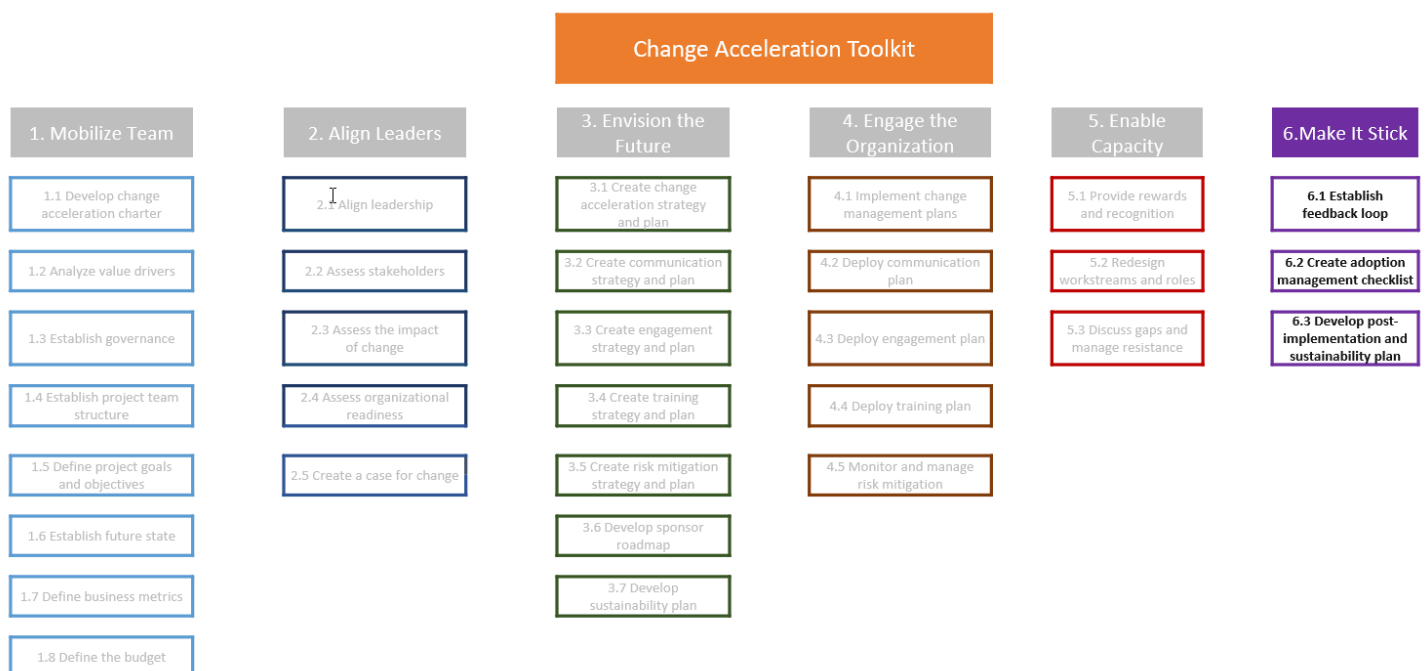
Change Acceleration Toolkit

1. Mobilize Team

1.1 Develop change acceleration charter

1.2 Analyze value drivers

1.3 Establish governance

1.4 Establish project team structure

1.5 Define project goals and objectives

1.6 Establish future state

1.7 Define business metrics

1.8 Define the budget

2. Align Leaders

2.1 Align leadership

2.2 Assess stakeholders

2.3 Assess the impact of change

2.4 Assess organizational readiness

2.5 Create a case for change

3. Envision the Future

3.1 Create change acceleration strategy and plan

3.2 Create communication strategy and plan

3.3 Create engagement strategy and plan

3.4 Create training strategy and plan

3.5 Create risk mitigation strategy and plan

3.6 Develop sponsor roadmap

3.7 Develop sustainability plan

4. Engage the Organization

4.1 Implement change management plans

4.2 Deploy communication plan

4.3 Deploy engagement plan

4.4 Deploy training plan

4.5 Monitor and manage risk mitigation

5. Enable Capacity

5.1 Provide rewards and recognition

5.2 Redesign workstreams and roles

5.3 Discuss gaps and manage resistance

6.Make It Stick

6.1 Establish feedback loop

6.2 Create adoption management checklist

6.3 Develop post-implementation and sustainability plan